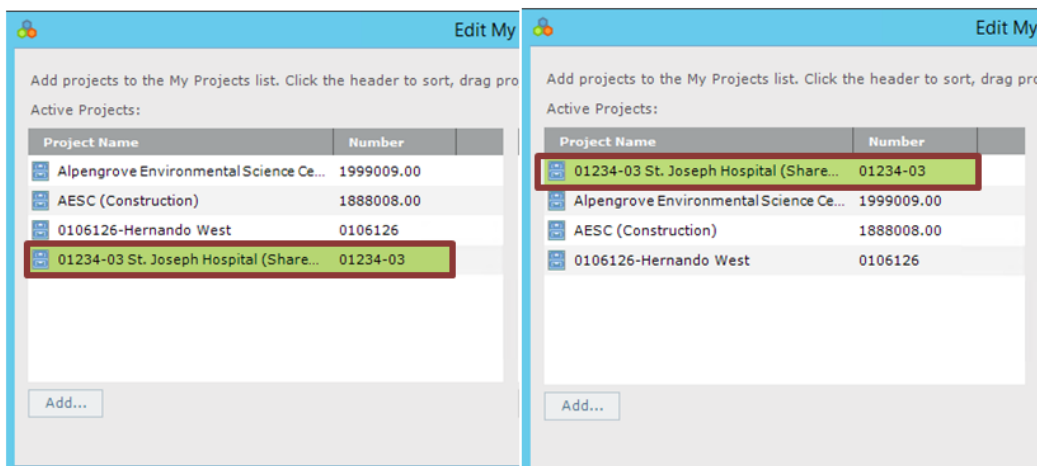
Edit My

Add projects to the My Projects list. Click the header to sort, drag pro

Active Projects:

| Project Name | Number |
|---|---|
| Alpengrove Environmental Science Ce... | 1999009.00 |
| AESC (Construction) | 1888008.00 |
| 0106126-Hernando West | 0106126 |
| 01234-03 St. Joseph Hospital (Share... | 01234-03 |

Add...

Edit My

Add projects to the My Projects list. Click the header to sort, drag pro

Active Projects:

| Project Name | Number |
|---|---|
| 01234-03 St. Joseph Hospital (Share... | 01234-03 |
| Alpengrove Environmental Science Ce... | 1999009.00 |
| AESC (Construction) | 1888008.00 |
| 0106126-Hernando West | 0106126 |

Add...